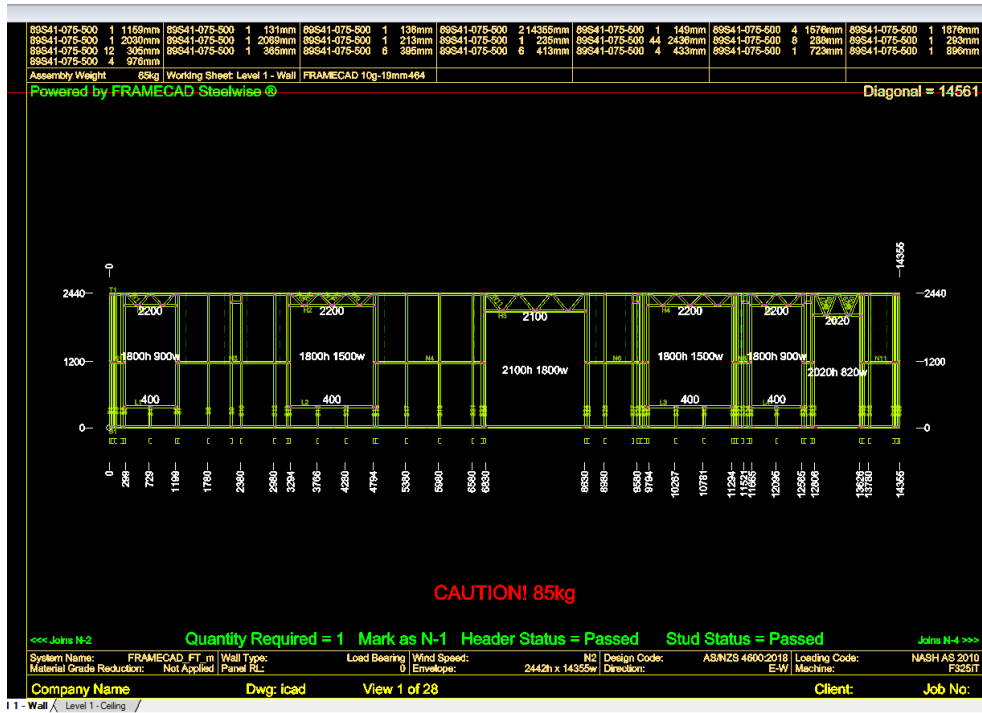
| 89S41-075-500 1 1159mm | 89S41-075-500 1 131mm | 89S41-075-500 1 136mm | 89S41-075-500 2 14365mm | 89S41-075-500 1 149mm | 89S41-075-500 4 1676mm | 89S41-075-500 1 1876mm |
|---|---|---|---|---|---|---|
| 89S41-075-500 1 2030mm | 89S41-075-500 1 2089mm | 89S41-075-500 1 213mm | 89S41-075-500 1 235mm | 89S41-075-500 44 2436mm | 89S41-075-500 8 286mm | 89S41-075-500 1 293mm |
| 89S41-075-500 12 305mm | 89S41-075-500 1 365mm | 89S41-075-500 6 395mm | 89S41-075-500 6 413mm | 89S41-075-500 4 433mm | 89S41-075-500 1 723mm | 89S41-075-500 1 896mm |
| 89S41-075-500 4 976mm | | | | | | |

Assembly Weight 85kg | Working Sheet: Level 1 - Wall | FRAMECAD 10g-19mm464

Powered by FRAMECAD Steelwise ®

Diagonal = 14561

0
14355
2440
1200
0
2440
1200
0

2200 2200 2100 2200 2200 2020
H2 H3 H4
1800h 900w 1800h 1500w 2100h 1800w 1800h 1500w 1800h 900w 2020h 820w
N3 N4 N6 N11
400 400 400 400
L2 L3

0 298 729 1199 1780 2380 2980 3294 3766 4280 4794 5380 5980 6580 6830 8830 8950 9550 9794 10267 10781 11234 11536 11658 12095 12565 12806 13626 13780 14365

CAUTION! 85kg

<<< Joins N-2 Quantity Required = 1 Mark as N-1 Header Status = Passed Stud Status = Passed Joins N-4 >>>

System Name: FRAMECAD_FT_m | Wall Type: Load Bearing | Wind Speed: N2 | Design Code: AS/NZS 4600:2018 | Loading Code: NASH AS 2010
Material Grade Reduction: Not Applied | Panel RL: 0 | Envelope: 2442h x 14355w | Direction: E-W | Machine: F325iT

Company Name Dwg: icad View 1 of 28 Client: Job No:

1 - Wall Level 1 - Ceiling